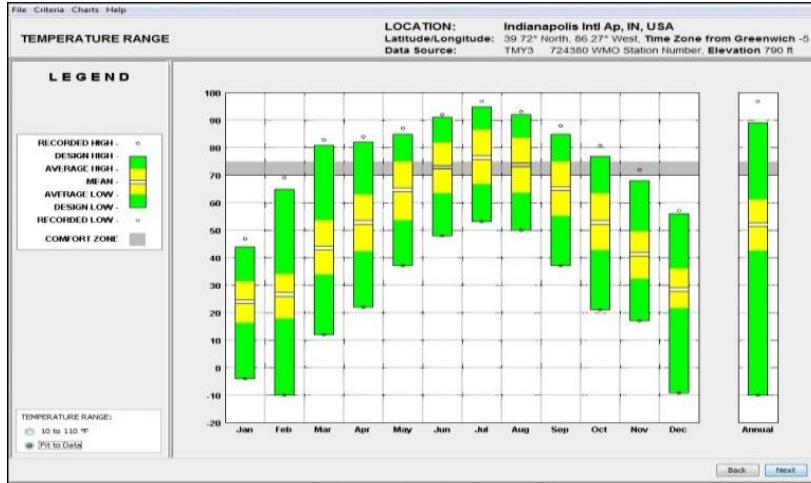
File Criteria Charts Help

TEMPERATURE RANGE

LOCATION: Indianapolis Intl Ap, IN, USA
Latitude/Longitude: 39.72° North, 86.27° West, Time Zone from Greenwich -5
Data Source: TMY3 724380 WMO Station Number, Elevation 790 ft

LEGEND

RECORDED HIGH -
DESIGN HIGH -
AVERAGE HIGH -
MEAN -
AVERAGE LOW -
DESIGN LOW -
RECORDED LOW -
COMFORT ZONE

100
90
80
70
60
50
40
30
20
10
0
-10
-20

Jan Feb Mar Apr May Jun Jul Aug Sep Oct Nov Dec

Annual

TEMPERATURE RANGE:
10 to 110 °F
Fit to Data

Back Next